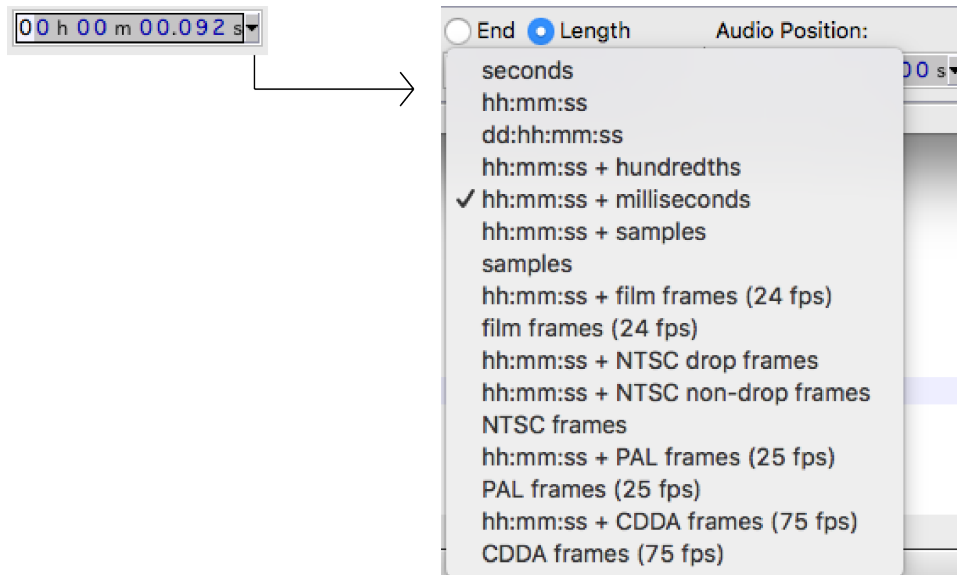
00 h 00 m 00.092 s

End Length Audio Position:

0 s

seconds
hh:mm:ss
dd:hh:mm:ss
hh:mm:ss + hundredths
✓ hh:mm:ss + milliseconds
hh:mm:ss + samples
samples
hh:mm:ss + film frames (24 fps)
film frames (24 fps)
hh:mm:ss + NTSC drop frames
hh:mm:ss + NTSC non-drop frames
NTSC frames
hh:mm:ss + PAL frames (25 fps)
PAL frames (25 fps)
hh:mm:ss + CDDA frames (75 fps)
CDDA frames (75 fps)